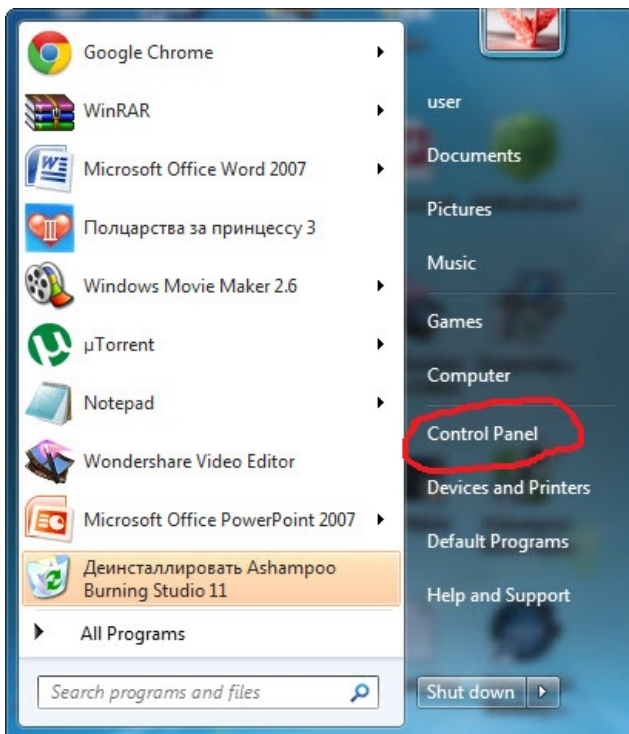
Google Chrome
WinRAR
Microsoft Office Word 2007
Полцарства за принцессу 3
Windows Movie Maker 2.6
µTorrent
Notepad
Wondershare Video Editor
Microsoft Office PowerPoint 2007
Деинсталлировать Ashampoo Burning Studio 11
All Programs
Search programs and files

user
Documents
Pictures
Music
Games
Computer
Control Panel
Devices and Printers
Default Programs
Help and Support
Shut down